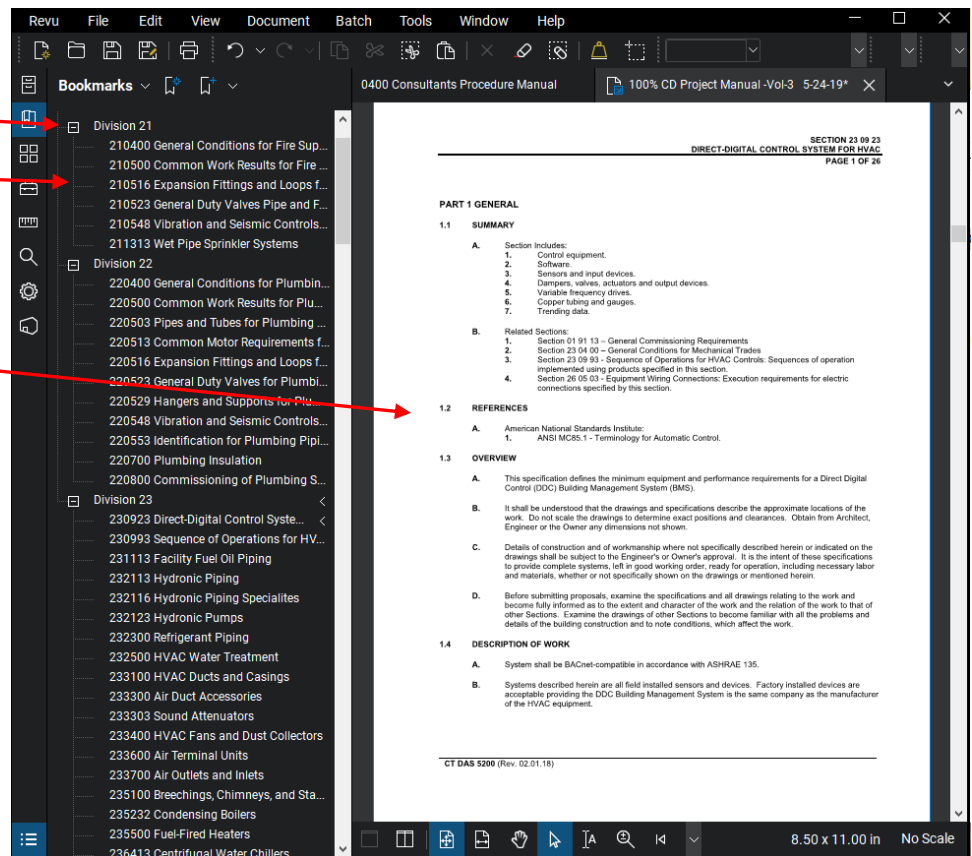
Revu File Edit View Document Batch Tools Window Help

Bookmarks

Division 21
210400 General Conditions for Fire Sup...
210500 Common Work Results for Fire ...
210516 Expansion Fittings and Loops f...
210523 General Duty Valves Pipe and F...
210548 Vibration and Seismic Controls...
211313 Wet Pipe Sprinkler Systems
Division 22
220400 General Conditions for Plumbin...
220500 Common Work Results for Plu...
220503 Pipes and Tubes for Plumbing ...
220513 Common Motor Requirements f...
220516 Expansion Fittings and Loops f...
220523 General Duty Valves for Plumbi...
220529 Hangers and Supports for Plu...
220548 Vibration and Seismic Controls...
220553 Identification for Plumbing Pipi...
220700 Plumbing Insulation
220800 Commissioning of Plumbing S...
Division 23
230923 Direct-Digital Control Syste...
230993 Sequence of Operations for HV...
231113 Facility Fuel Oil Piping
232113 Hydronic Piping
232116 Hydronic Piping Specialites
232123 Hydronic Pumps
232300 Refrigerant Piping
232500 HVAC Water Treatment
233100 HVAC Ducts and Casings
233300 Air Duct Accessories
233303 Sound Attenuators
233400 HVAC Fans and Dust Collectors
233600 Air Terminal Units
233700 Air Outlets and Inlets
235100 Breechings, Chimneys, and Sta...
235232 Condensing Boilers
235500 Fuel-Fired Heaters
236413 Centrifugal Water Chillers

0400 Consultants Procedure Manual
100% CD Project Manual -Vol-3 5-24-19*

SECTION 23 09 23
DIRECT-DIGITAL CONTROL SYSTEM FOR HVAC
PAGE 1 OF 26

PART 1 GENERAL

1.1 SUMMARY

A. Section Includes:
1. Control equipment.
2. Software.
3. Sensors and input devices.
4. Dampers, valves, actuators and output devices.
5. Variable frequency drives.
6. Copper tubing and gauges.
7. Trending data.

B. Related Sections:
1. Section 01 91 13 – General Commissioning Requirements
2. Section 23 04 00 – General Conditions for Mechanical Trades
3. Section 23 09 93 - Sequence of Operations for HVAC Controls: Sequences of operation implemented using products specified in this section.
4. Section 26 05 03 - Equipment Wiring Connections: Execution requirements for electric connections specified by this section.

1.2 REFERENCES

A. American National Standards Institute:
1. ANSI MC85.1 - Terminology for Automatic Control.

1.3 OVERVIEW

A. This specification defines the minimum equipment and performance requirements for a Direct Digital Control (DDC) Building Management System (BMS).

B. It shall be understood that the drawings and specifications describe the approximate locations of the work. Do not scale the drawings to determine exact positions and clearances. Obtain from Architect, Engineer or the Owner any dimensions not shown.

C. Details of construction and of workmanship where not specifically described herein or indicated on the drawings shall be subject to the Engineer's or Owner's approval. It is the intent of these specifications to provide complete systems, left in good working order, ready for operation, including necessary labor and materials, whether or not specifically shown on the drawings or mentioned herein.

D. Before submitting proposals, examine the specifications and all drawings relating to the work and become fully informed as to the extent and character of the work and the relation of the work to that of other Sections. Examine the drawings of other Sections to become familiar with all the problems and details of the building construction and to note conditions, which affect the work.

1.4 DESCRIPTION OF WORK

A. System shall be BACnet-compatible in accordance with ASHRAE 135.

B. Systems described herein are all field installed sensors and devices. Factory installed devices are acceptable providing the DDC Building Management System is the same company as the manufacturer of the HVAC equipment.

CT DAS 5200 (Rev. 02.01.18)

8.50 x 11.00 in No Scale